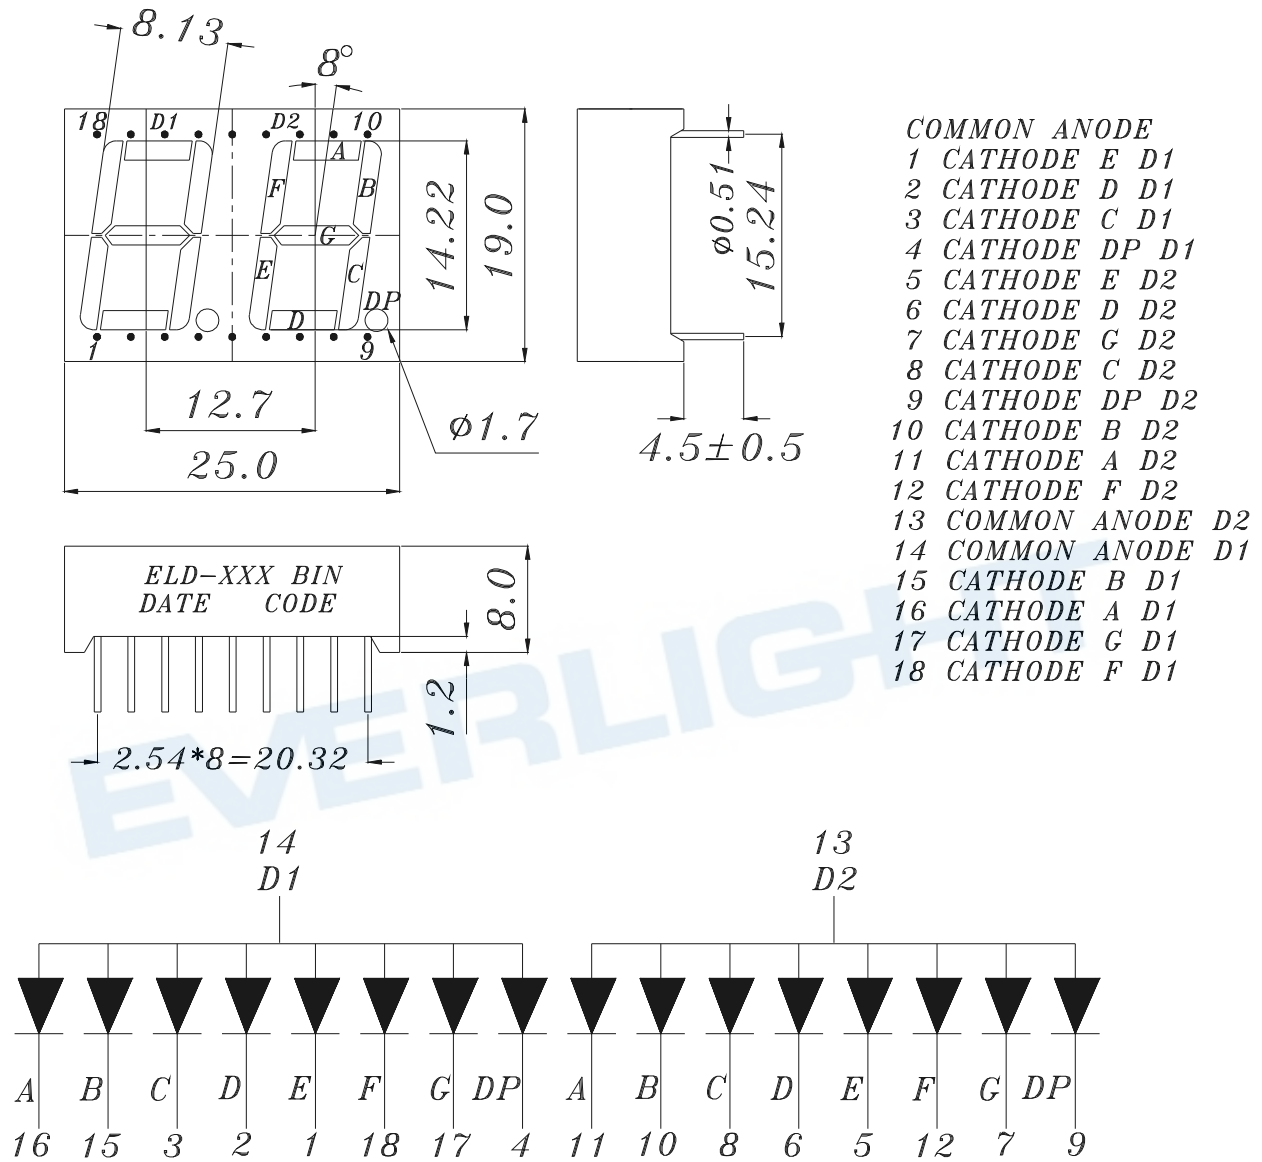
8.13

8°

18 D1 D2 10

A

F B

G

E C

DP

D

1 9

14.22

19.0

12.7

25.0

$\phi1.7$

$\phi0.51$

15.24

$4.5\pm0.5$

COMMON ANODE
1 CATHODE E D1
2 CATHODE D D1
3 CATHODE C D1
4 CATHODE DP D1
5 CATHODE E D2
6 CATHODE D D2
7 CATHODE G D2
8 CATHODE C D2
9 CATHODE DP D2
10 CATHODE B D2
11 CATHODE A D2
12 CATHODE F D2
13 COMMON ANODE D2
14 COMMON ANODE D1
15 CATHODE B D1
16 CATHODE A D1
17 CATHODE G D1
18 CATHODE F D1

ELD-XXX BIN
DATE CODE

8.0

1.2

2.54*8=20.32

EVERLIGHT

14
D1

13
D2

A B C D E F G DP A B C D E F G DP

16 15 3 2 1 18 17 4 11 10 8 6 5 12 7 9